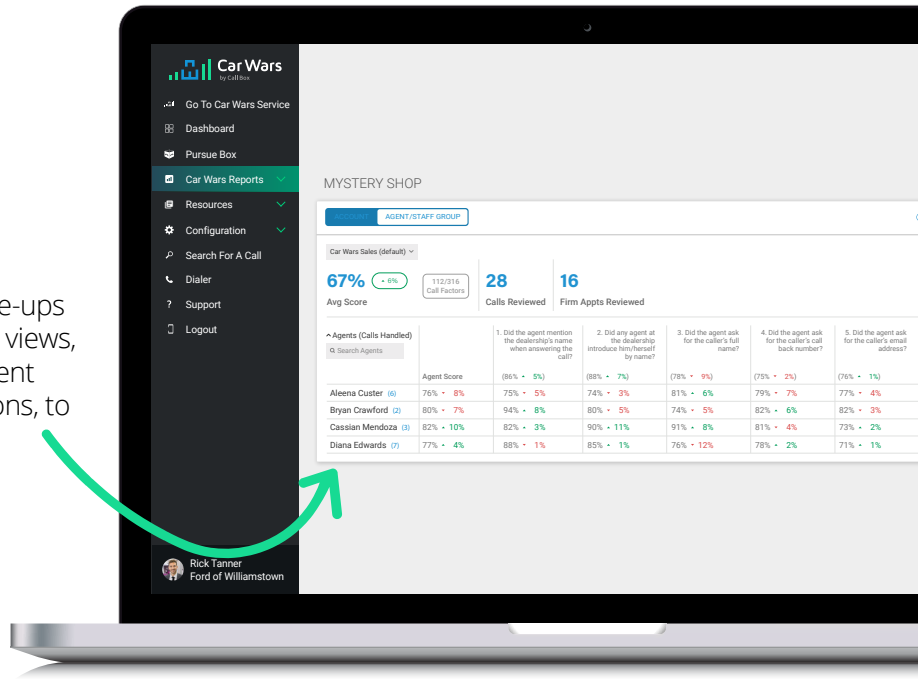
e-ups views, ent ons, to

Car Wars by Call Box

Go To Car Wars Service
Dashboard
Pursue Box
Car Wars Reports
Resources
Configuration
Search For A Call
Dialer
Support
Logout

Rick Tanner
Ford of Williamstown

MYSTERY SHOP

ACCOUNT AGENT/STAFF GROUP

Car Wars Sales (default)

67% 6%
Avg Score

112/316 Call Factors

28
Calls Reviewed

16
Firm Appts Reviewed

| Agents (Calls Handled) | Agent Score | 1. Did the agent mention the dealership's name when answering the call? | 2. Did any agent at the dealership introduce him/herself by name? | 3. Did the agent ask for the caller's full name? | 4. Did the agent ask for the caller's call back number? | 5. Did the agent ask for the caller's email address? |
|---|---|---|---|---|---|---|
| Search Agents | | (86% 5%) | (88% 7%) | (78% 9%) | (75% 2%) | (76% 1%) |
| Aleena Custer (6) | 76% 8% | 75% 5% | 74% 3% | 81% 6% | 79% 7% | 77% 4% |
| Bryan Crawford (2) | 80% 7% | 94% 8% | 80% 5% | 74% 5% | 82% 6% | 82% 3% |
| Cassian Mendoza (3) | 82% 10% | 82% 3% | 90% 11% | 91% 8% | 81% 4% | 73% 2% |
| Diana Edwards (7) | 77% 4% | 88% 1% | 85% 1% | 76% 12% | 78% 2% | 71% 1% |